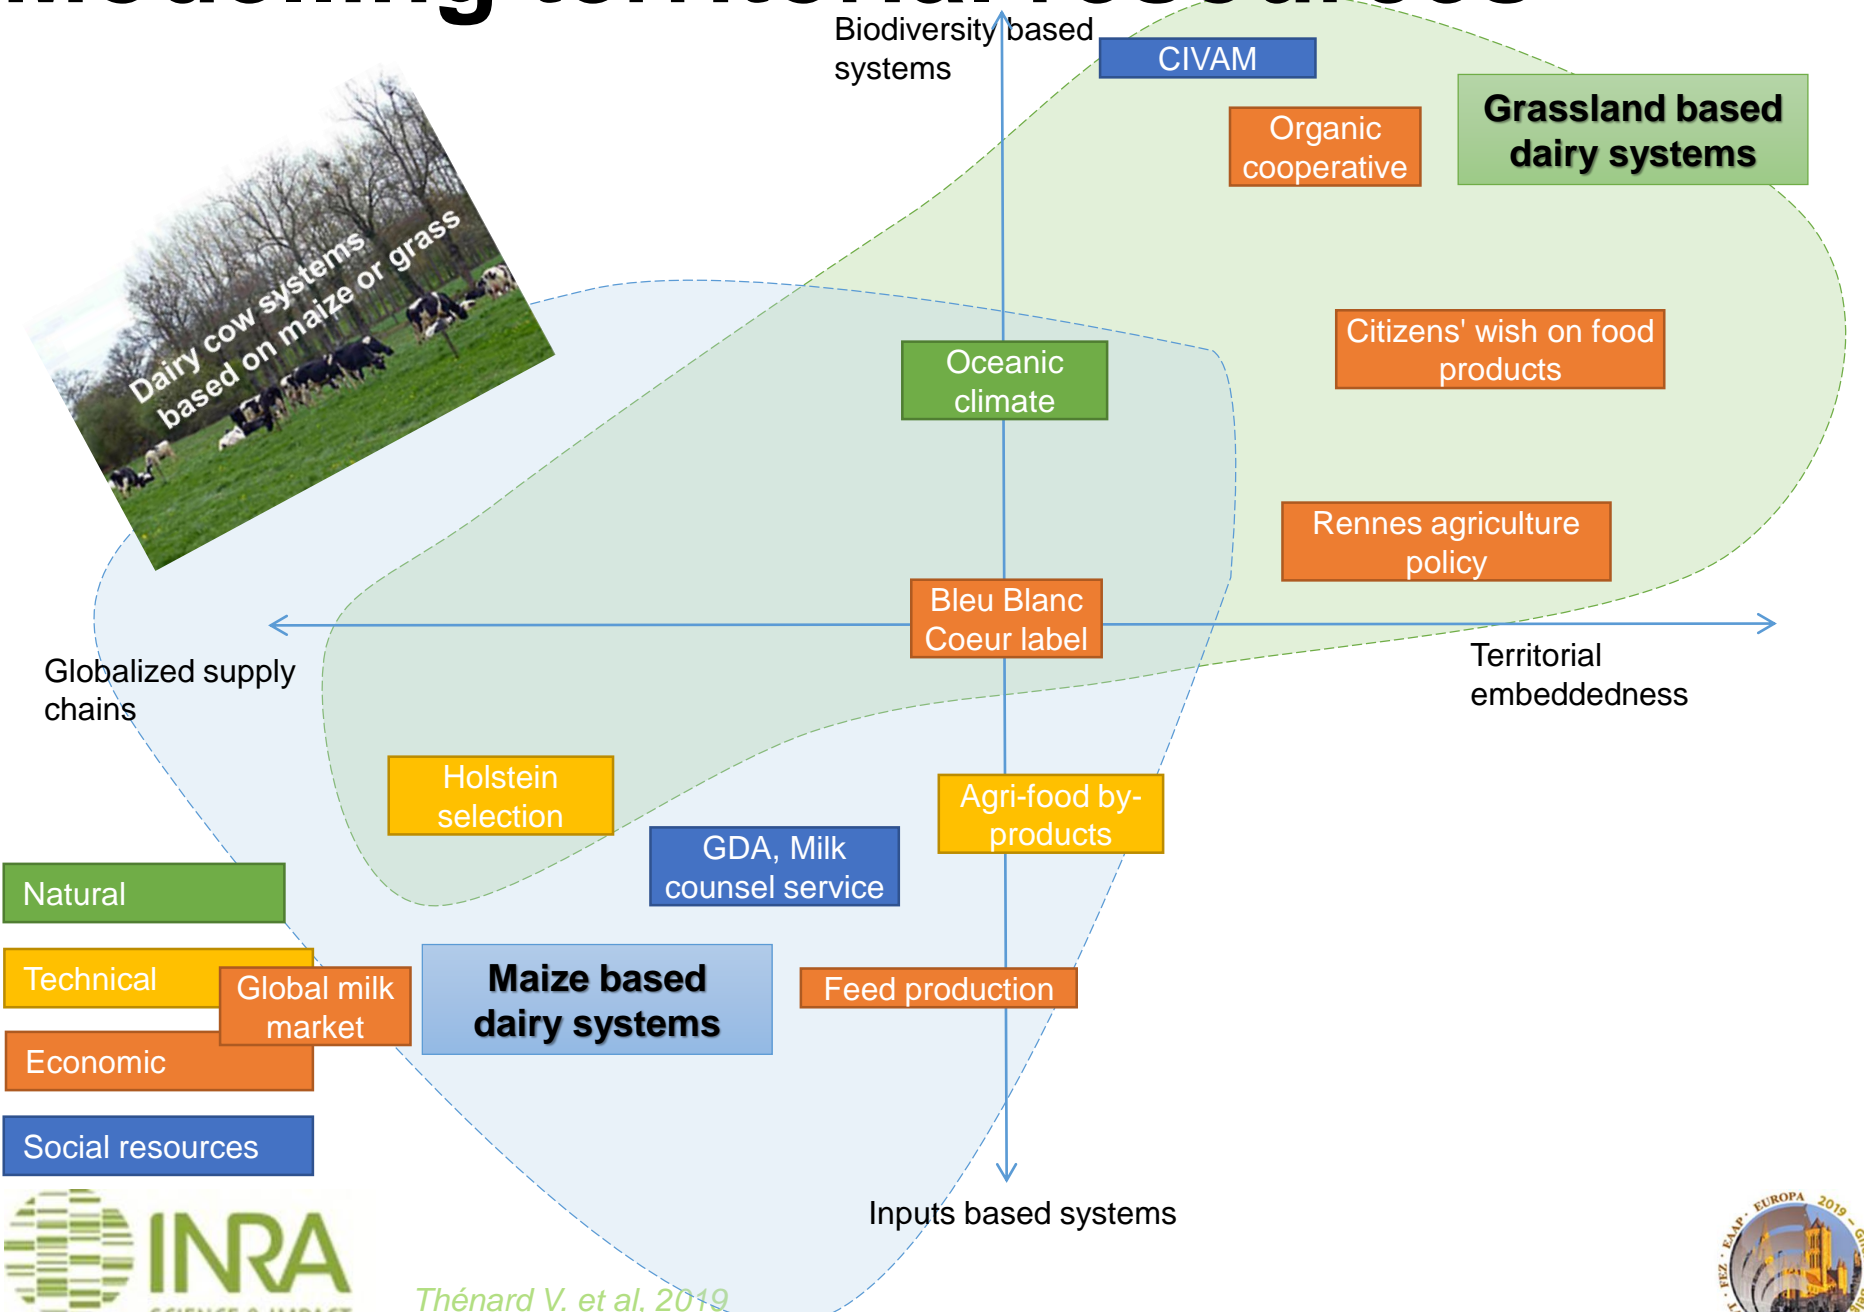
Biodiversity based systems

CIVAM

Organic cooperative

Grassland based dairy systems

Dairy cow systems based on maize or grass

Citizens' wish on food products

Oceanic climate

Rennes agriculture policy

Bleu Blanc Coeur label

Globalized supply chains

Territorial embeddedness

Holstein selection

Agri-food by-products

GDA, Milk counsel service

Natural

Technical

Global milk market

Maize based dairy systems

Feed production

Economic

Social resources

Inputs based systems

INRA

Thénard V. et al. 2019

EUROPA 2019 EAAP